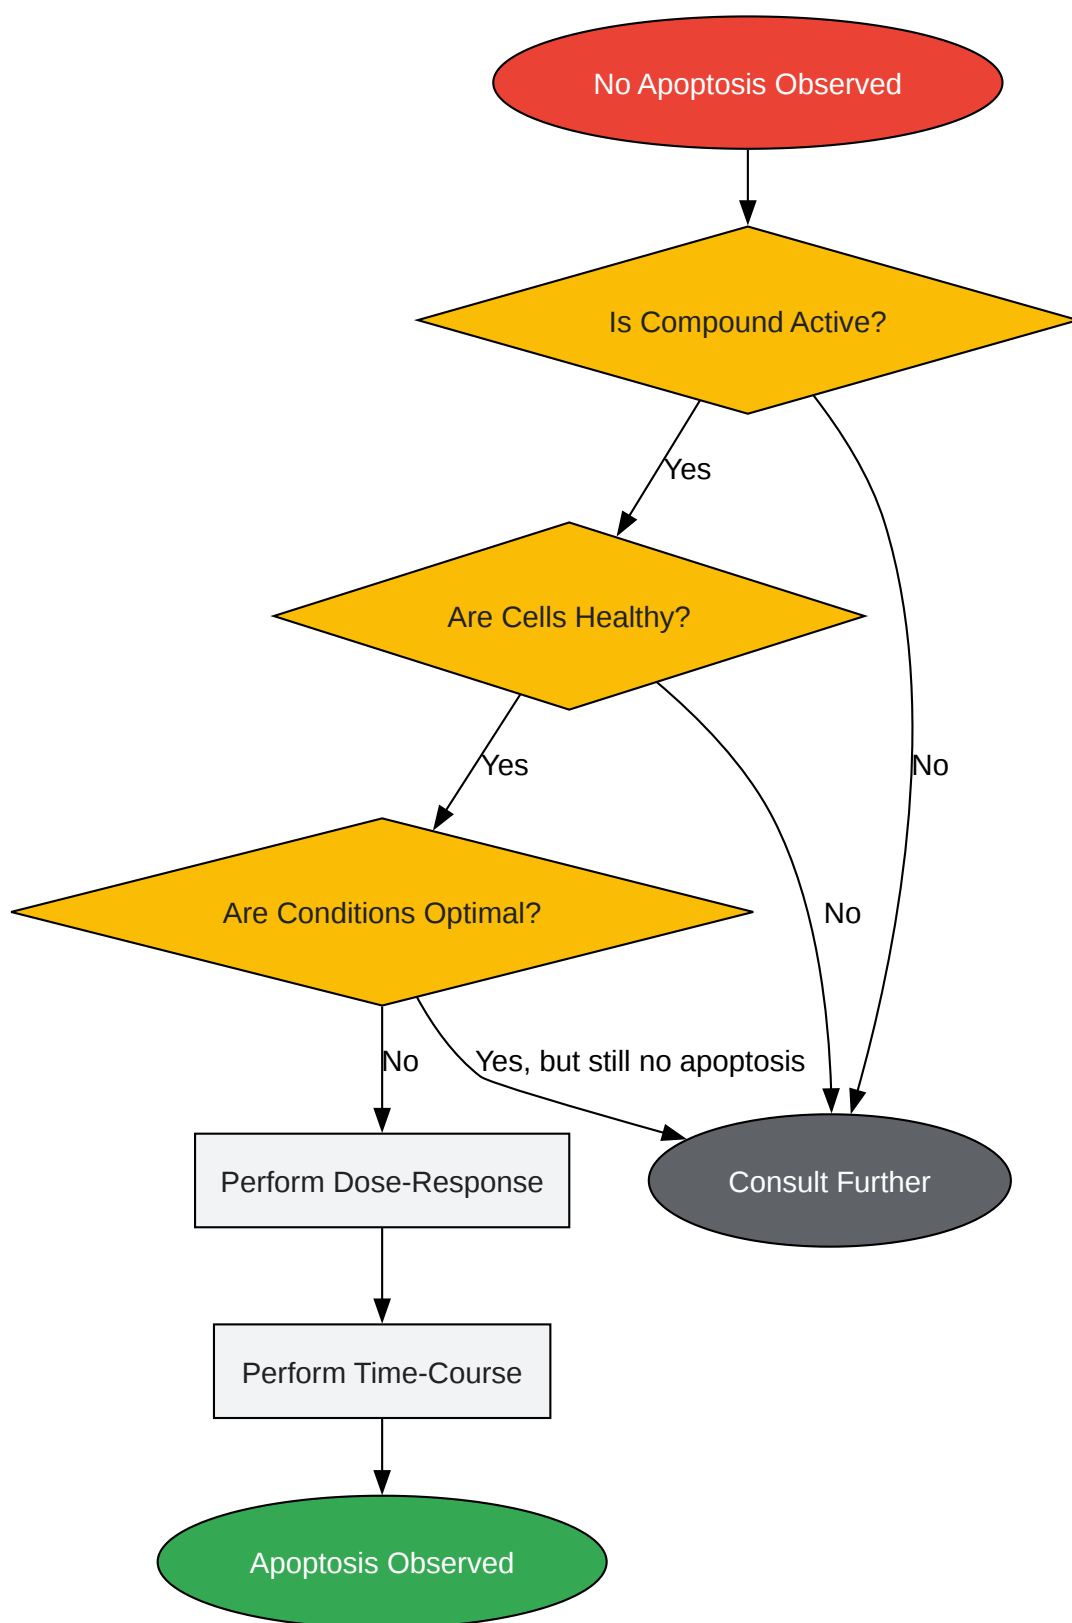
No Apoptosis Observed

Is Compound Active?

Yes

Are Cells Healthy?

Yes

No

Are Conditions Optimal?

No

No

Yes, but still no apoptosis

Perform Dose-Response

Consult Further

Perform Time-Course

Apoptosis Observed